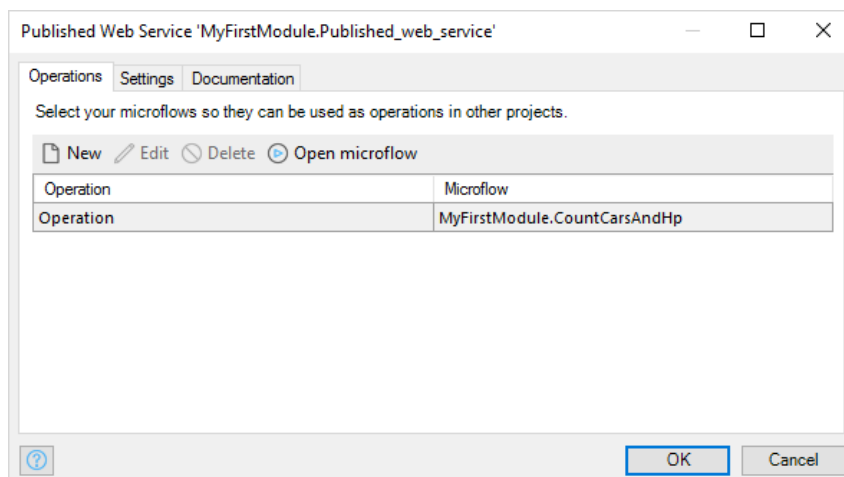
Published Web Service 'MyFirstModule.Published_web_service'

Operations Settings Documentation

Select your microflows so they can be used as operations in other projects.

New Edit Delete Open microflow

| Operation | Microflow |
|---|---|
| Operation | MyFirstModule.CountCarsAndHp |

?

OK Cancel